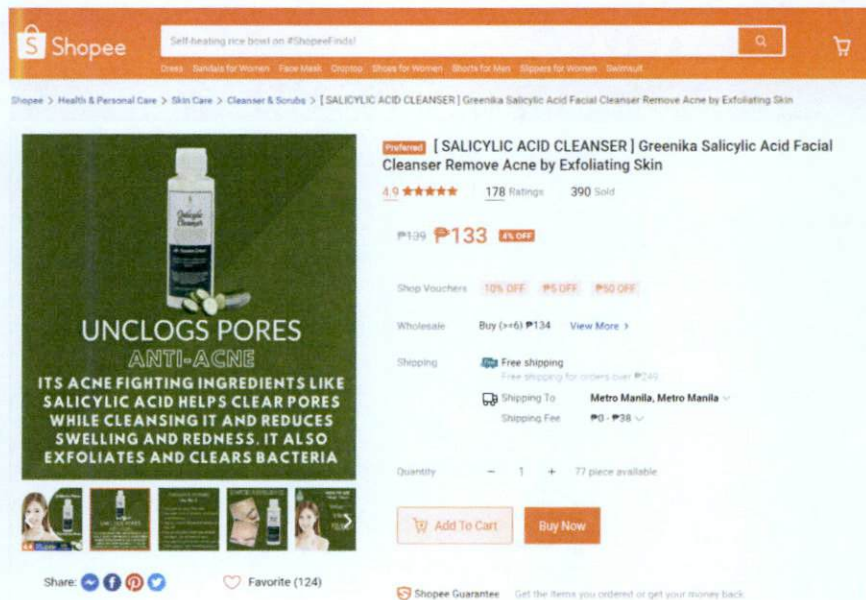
Shopee

Self-heating rice bowl on #ShopeeFinds!

Dress Sandals for Women Face Mask Croptop Shoes for Women Shorts for Men Slippers for Women Swimsuit

Shopee > Health & Personal Care > Skin Care > Cleanser & Scrubs > [ SALICYLIC ACID CLEANSER ] Greenika Salicylic Acid Facial Cleanser Remove Acne by Exfoliating Skin

Salicylic Cleanser

UNCLOGS PORES

ANTI-ACNE

ITS ACNE FIGHTING INGREDIENTS LIKE SALICYLIC ACID HELPS CLEAR PORES WHILE CLEANSING IT AND REDUCES SWELLING AND REDNESS. IT ALSO EXFOLIATES AND CLEARS BACTERIA

Preferred [ SALICYLIC ACID CLEANSER ] Greenika Salicylic Acid Facial Cleanser Remove Acne by Exfoliating Skin

4.9 ★★★★★ 178 Ratings 390 Sold

₱139 ₱133 4% OFF

Shop Vouchers 10% OFF ₱5 OFF ₱50 OFF

Wholesale Buy (>=6) ₱134 View More >

Shipping Free shipping
Free shipping for orders over ₱249

Shipping To Metro Manila, Metro Manila
Shipping Fee ₱0 - ₱38

Quantity − 1 + 77 piece available

Add To Cart Buy Now

Share: Favorite (124)

Shopee Guarantee Get the items you ordered or get your money back